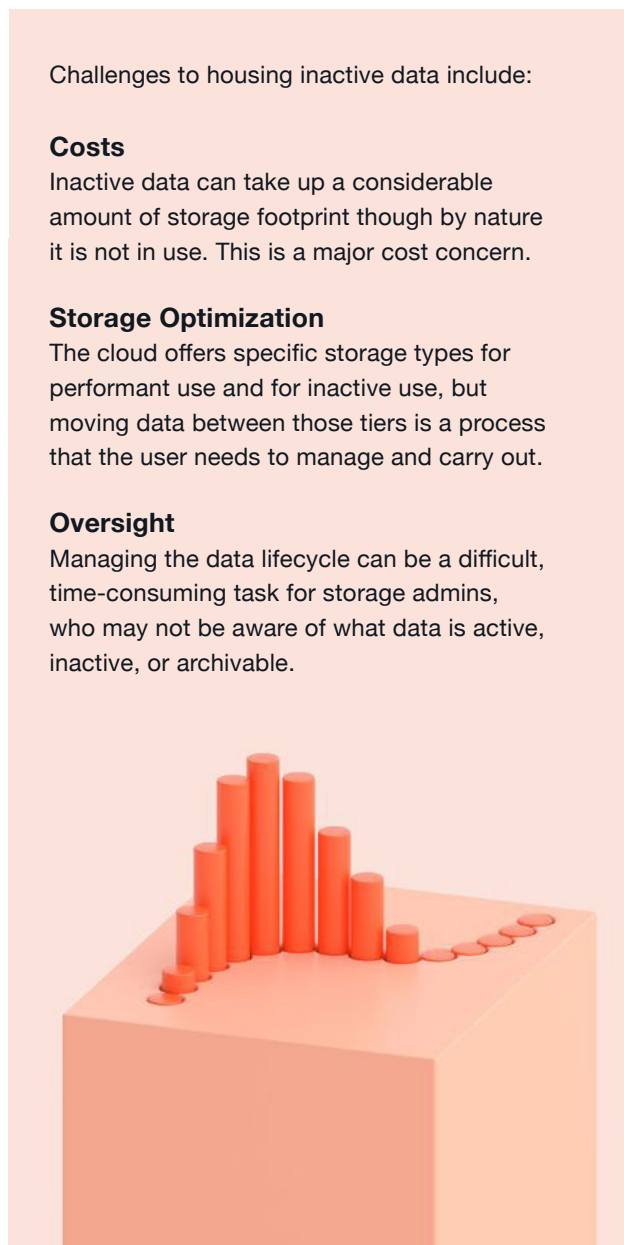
Challenges to housing inactive data include:

**Costs**
Inactive data can take up a considerable amount of storage footprint though by nature it is not in use. This is a major cost concern.

**Storage Optimization**
The cloud offers specific storage types for performant use and for inactive use, but moving data between those tiers is a process that the user needs to manage and carry out.

**Oversight**
Managing the data lifecycle can be a difficult, time-consuming task for storage admins, who may not be aware of what data is active, inactive, or archivable.